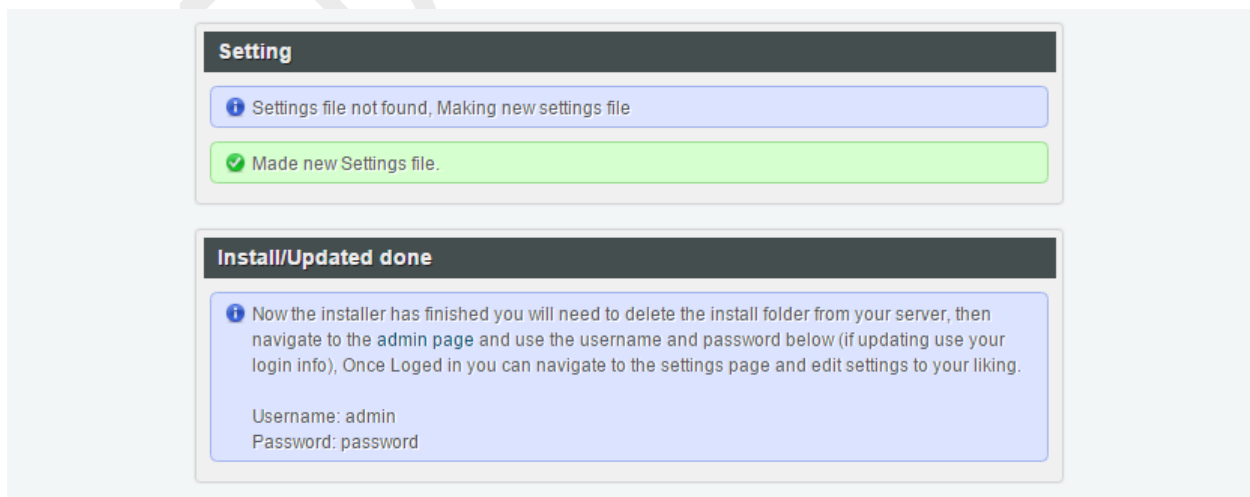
Setting

Settings file not found, Making new settings file

Made new Settings file.

Install/Updated done

Now the installer has finished you will need to delete the install folder from your server, then navigate to the admin page and use the username and password below (if updating use your login info), Once Loged in you can navigate to the settings page and edit settings to your liking.

Username: admin
Password: password